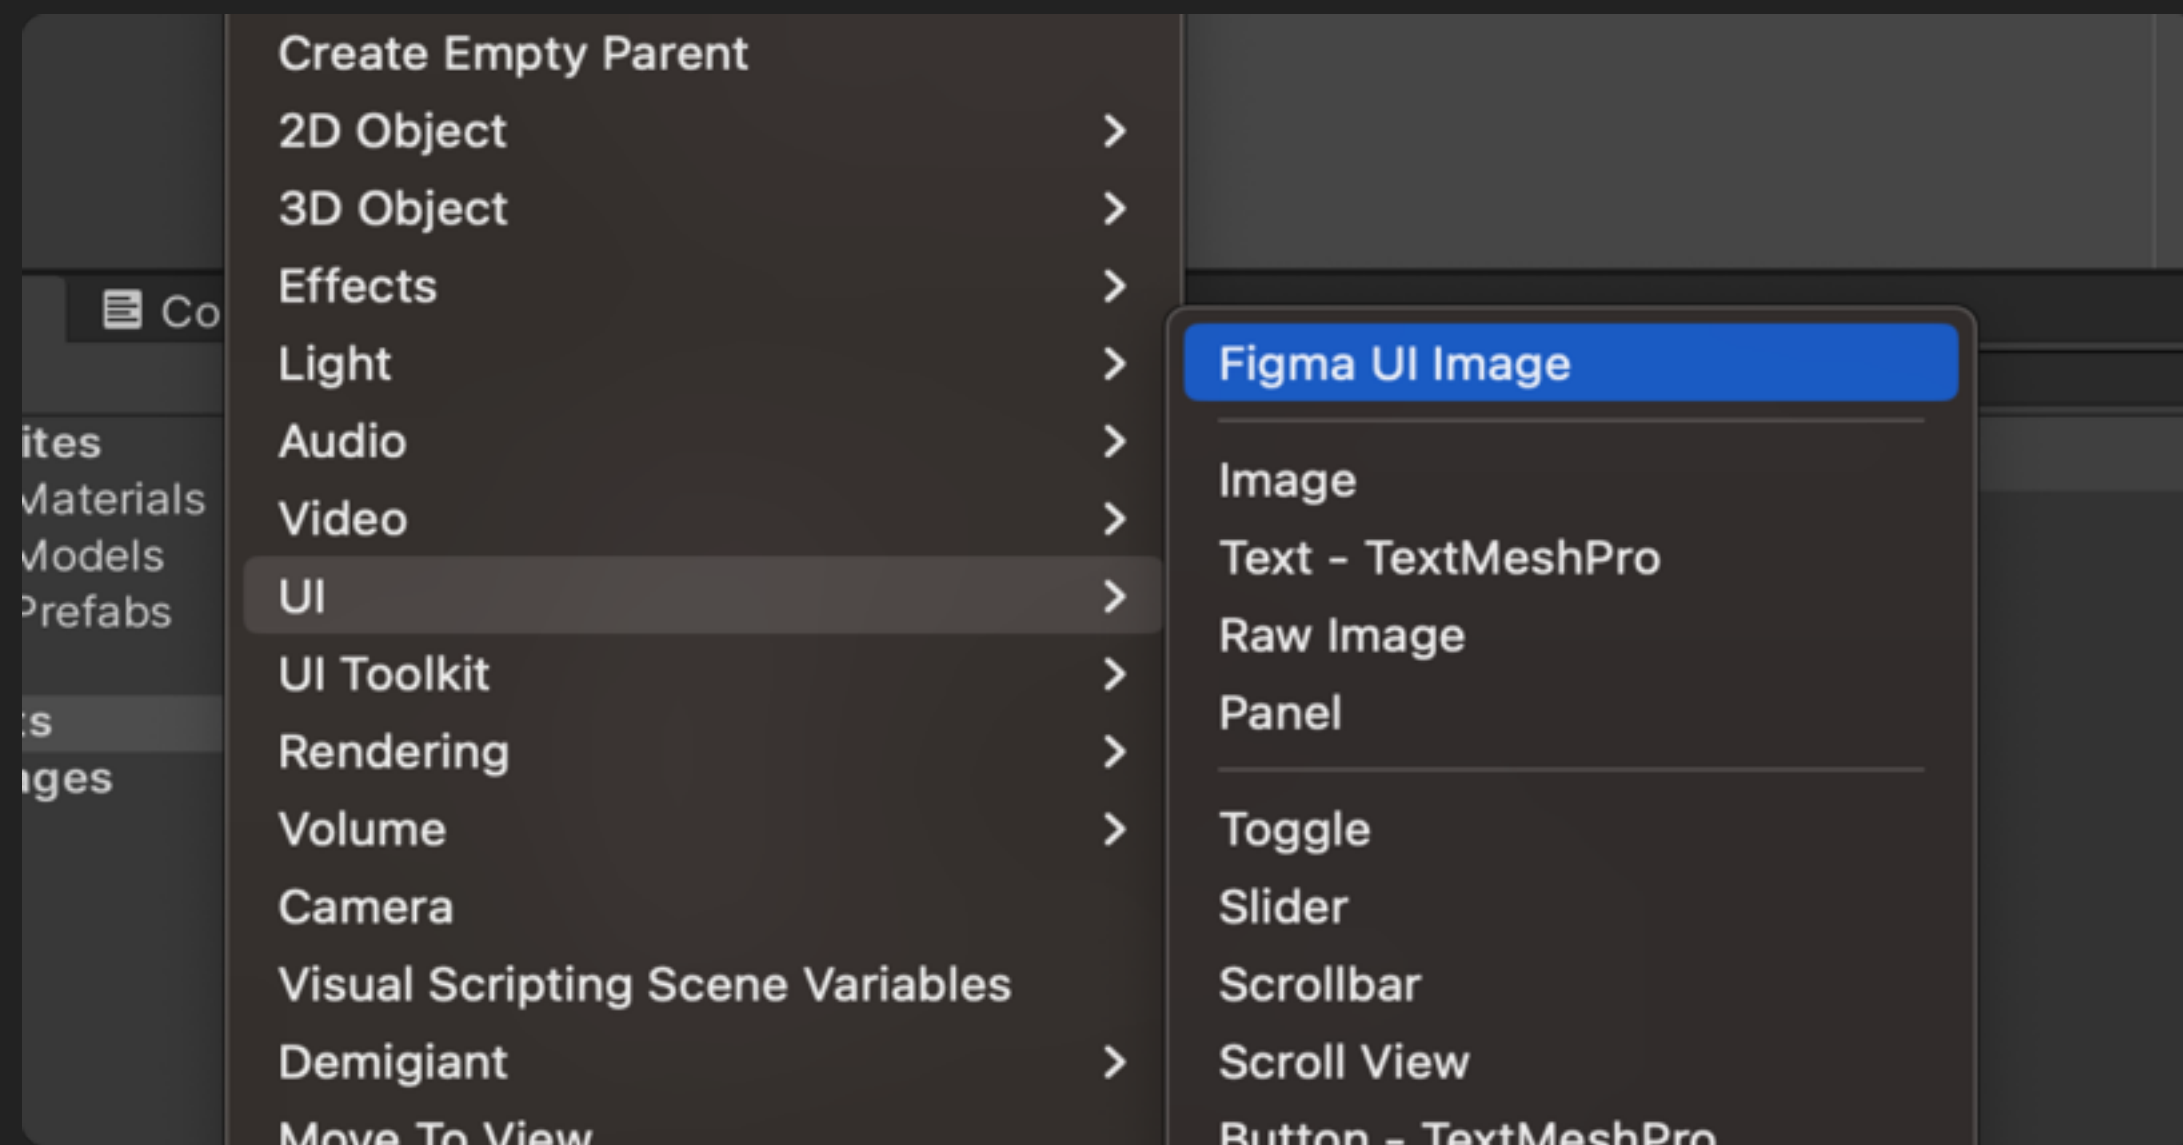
Co

ites
Materials
Models
Prefabs

ts
iges

Create Empty Parent
2D Object
3D Object
Effects
Light
Audio
Video
UI
UI Toolkit
Rendering
Volume
Camera
Visual Scripting Scene Variables
Demigiant
Move To View

Figma UI Image
Image
Text - TextMeshPro
Raw Image
Panel
Toggle
Slider
Scrollbar
Scroll View
Button - TextMeshPro